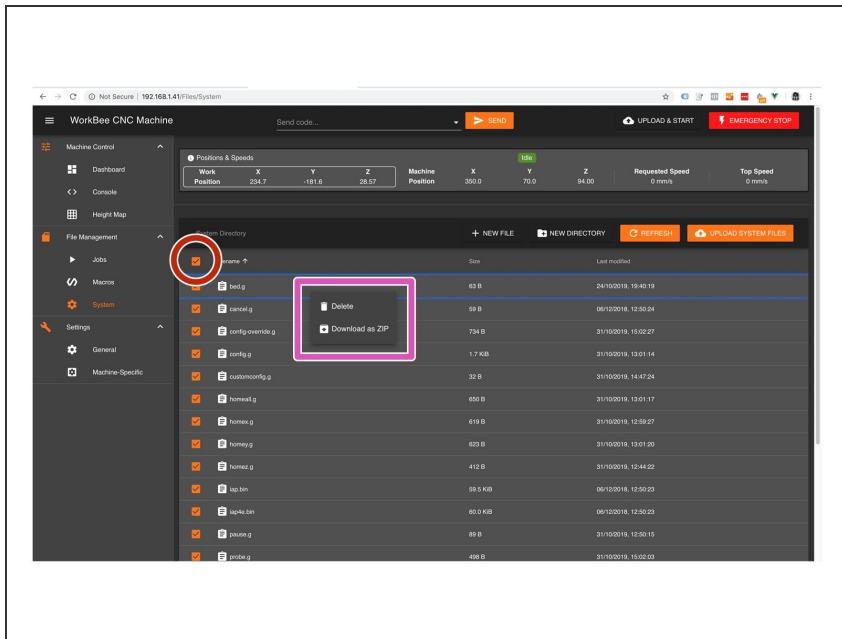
Not Secure | 192.168.1.41/Files/System

WorkBee CNC Machine

Send code...

SEND

UPLOAD & START

EMERGENCY STOP

Machine Control

Dashboard

Console

Height Map

File Management

Jobs

Macros

System

Settings

General

Machine-Specific

Positions & Speeds

Idle

| Work Position | X 234.7 | Y -181.6 | Z 28.57 | Machine Position | X 350.0 | Y 70.0 | Z 94.00 | Requested Speed 0 mm/s | Top Speed 0 mm/s |
|---|---|---|---|---|---|---|---|---|---|

System Directory

NEW FILE

NEW DIRECTORY

REFRESH

UPLOAD SYSTEM FILES

| Filename ↑ | Size | Last modified |
|---|---|---|
| bed.g | 63 B | 24/10/2019, 19:40:19 |
| cancel.g | 59 B | 06/12/2018, 12:50:24 |
| config-override.g | 734 B | 31/10/2019, 15:02:27 |
| config.g | 1.7 KiB | 31/10/2019, 13:01:14 |
| customconfig.g | 32 B | 31/10/2019, 14:47:24 |
| homeall.g | 650 B | 31/10/2019, 13:01:17 |
| homex.g | 619 B | 31/10/2019, 12:59:27 |
| homey.g | 623 B | 31/10/2019, 13:01:20 |
| homez.g | 412 B | 31/10/2019, 12:44:22 |
| iap.bin | 59.5 KiB | 06/12/2018, 12:50:23 |
| iap4e.bin | 60.0 KiB | 06/12/2018, 12:50:23 |
| pause.g | 89 B | 31/10/2019, 12:50:15 |
| probe.g | 498 B | 31/10/2019, 15:02:03 |

Delete

Download as ZIP